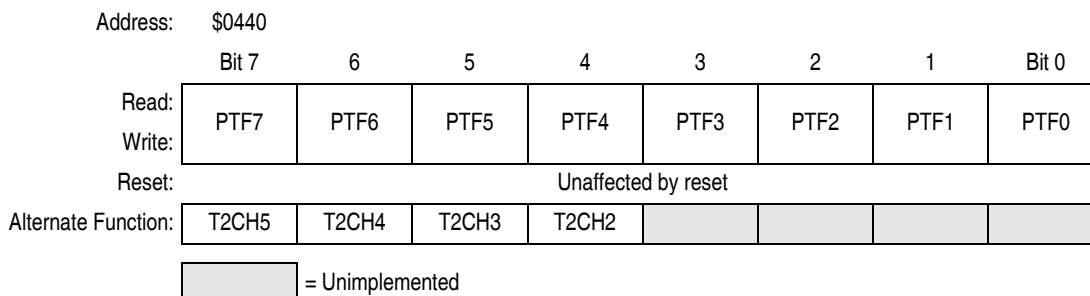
Address: \$0440

| | Bit 7 | 6 | 5 | 4 | 3 | 2 | 1 | Bit 0 |
|---|---|---|---|---|---|---|---|---|
| Read: Write: | PTF7 | PTF6 | PTF5 | PTF4 | PTF3 | PTF2 | PTF1 | PTF0 |
| Reset: | Unaffected by reset | | | | | | | |
| Alternate Function: | T2CH5 | T2CH4 | T2CH3 | T2CH2 | | | | |

= Unimplemented